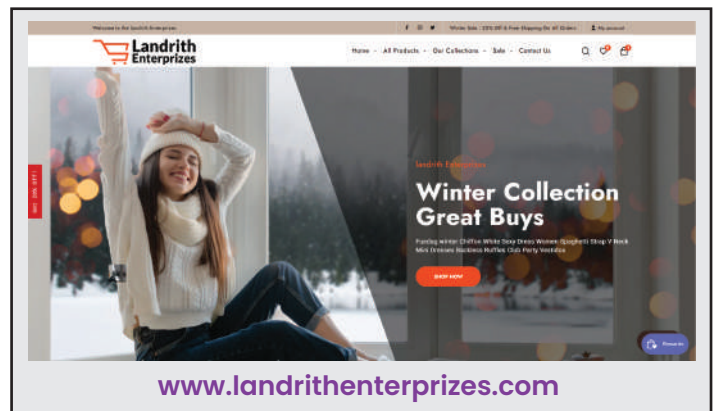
Welcome to the Landrith Enterprizes

Winter Sale : 20% Off & Free Shipping for All Orders

My account

Landrith Enterprizes

Home · All Products · Our Collections · Sale · Contact Us

GET 20% OFF!

Landrith Enterprizes

Winter Collection Great Buys

Fanfeng winter Chiffon White Sexy Dress Women Spaghetti Strap V Neck Mini Dresses Backless Ruffles Club Party Vestidos

SHOP NOW

Rewards

www.landrithenterprizes.com